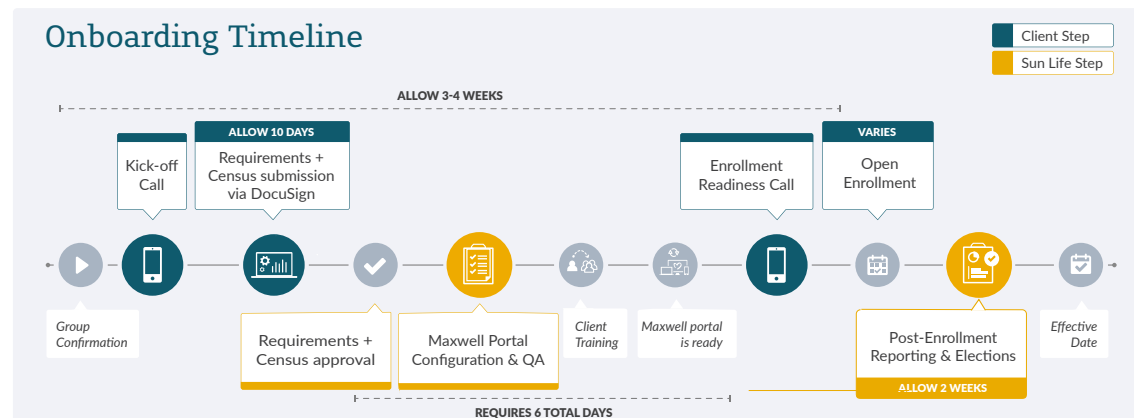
Onboarding Timeline

Client Step
Sun Life Step

ALLOW 3-4 WEEKS

Kick-off Call

ALLOW 10 DAYS
Requirements + Census submission via DocuSign

Enrollment Readiness Call

VARIES
Open Enrollment

Group Confirmation

Requirements + Census approval

Maxwell Portal Configuration & QA

Client Training

Maxwell portal is ready

Post-Enrollment Reporting & Elections
ALLOW 2 WEEKS

Effective Date

REQUIRES 6 TOTAL DAYS